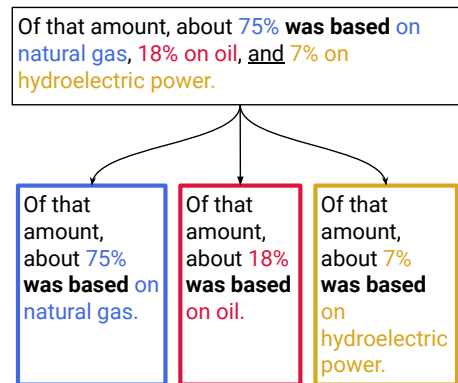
Of that amount, about 75% **was based** on natural gas, 18% on oil, and 7% on hydroelectric power.

Of that amount, about 75% **was based** on natural gas.

Of that amount, about 18% **was based** on oil.

Of that amount, about 7% **was based** on hydroelectric power.